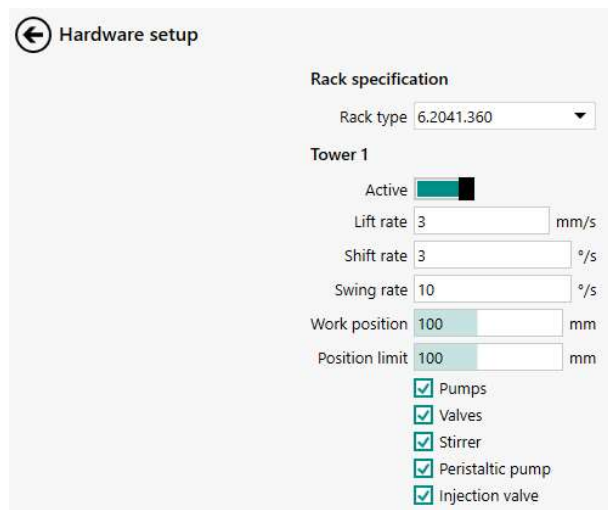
Hardware setup

Rack specification

Rack type 6.2041.360

Tower 1

Active

Lift rate 3 mm/s

Shift rate 3 °/s

Swing rate 10 °/s

Work position 100 mm

Position limit 100 mm

Pumps

Valves

Stirrer

Peristaltic pump

Injection valve